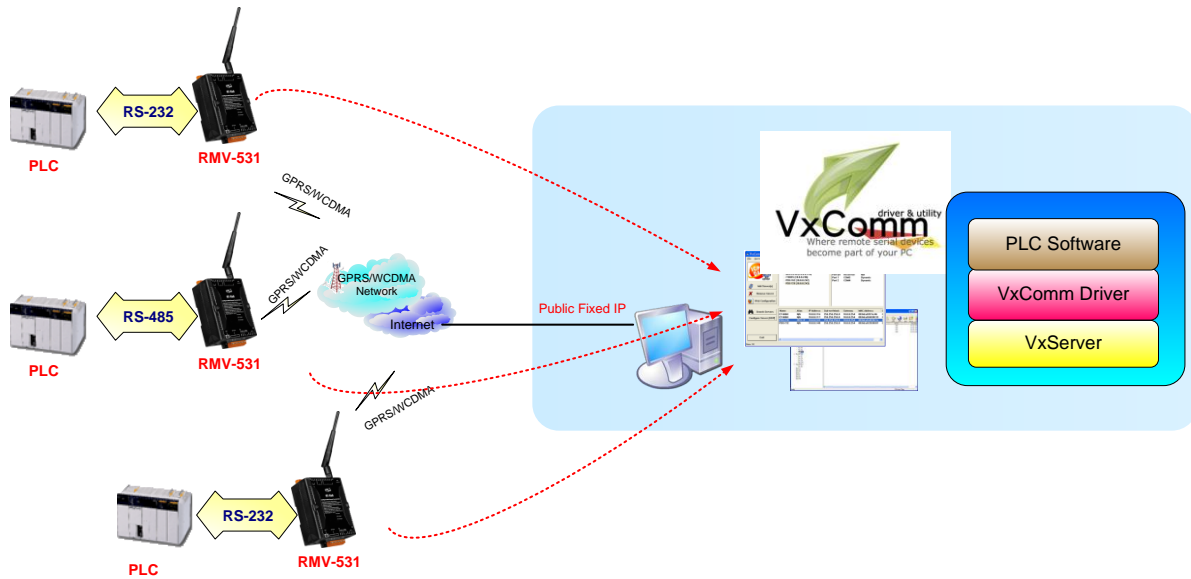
RS-232

PLC

RMV-531

GPRS/WCDMA

GPRS/WCDMA

GPRS/WCDMA Network

Internet

RS-485

PLC

RMV-531

Public Fixed IP

GPRS/WCDMA

RS-232

PLC

RMV-531

VxComm

driver & utility

Where remote serial devices become part of your PC

PLC Software

VxComm Driver

VxServer